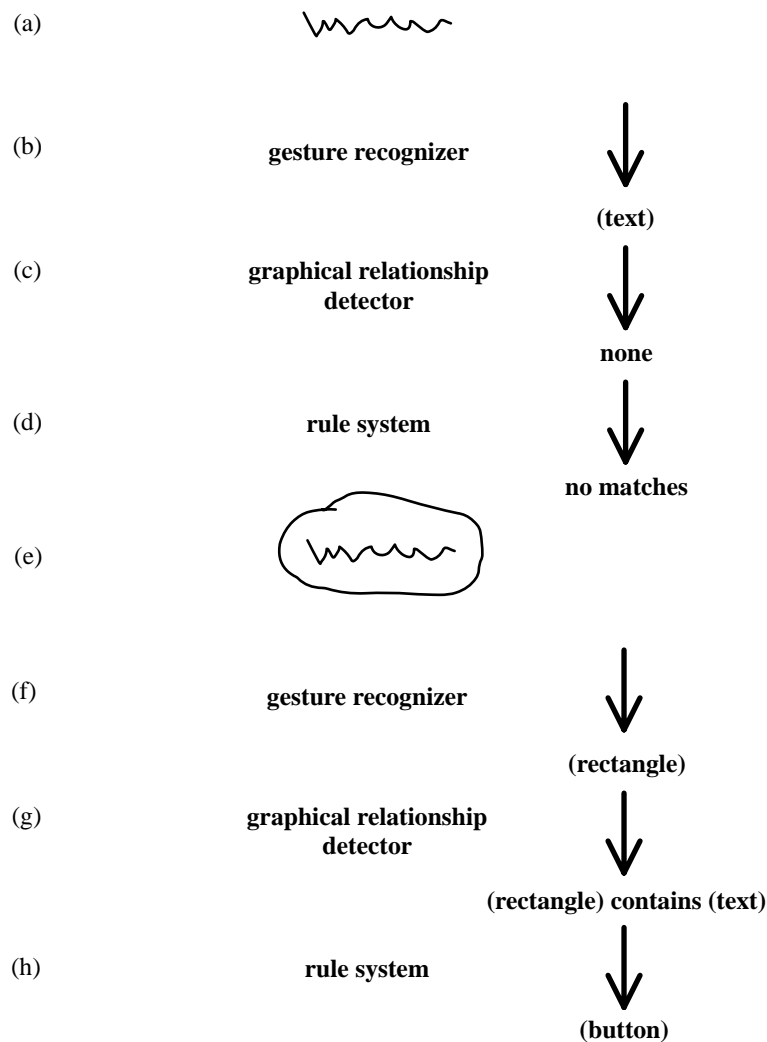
(a)

(b) gesture recognizer

(text)

(c) graphical relationship detector

none

(d) rule system

no matches

(e)

(f) gesture recognizer

(rectangle)

(g) graphical relationship detector

(rectangle) contains (text)

(h) rule system

(button)